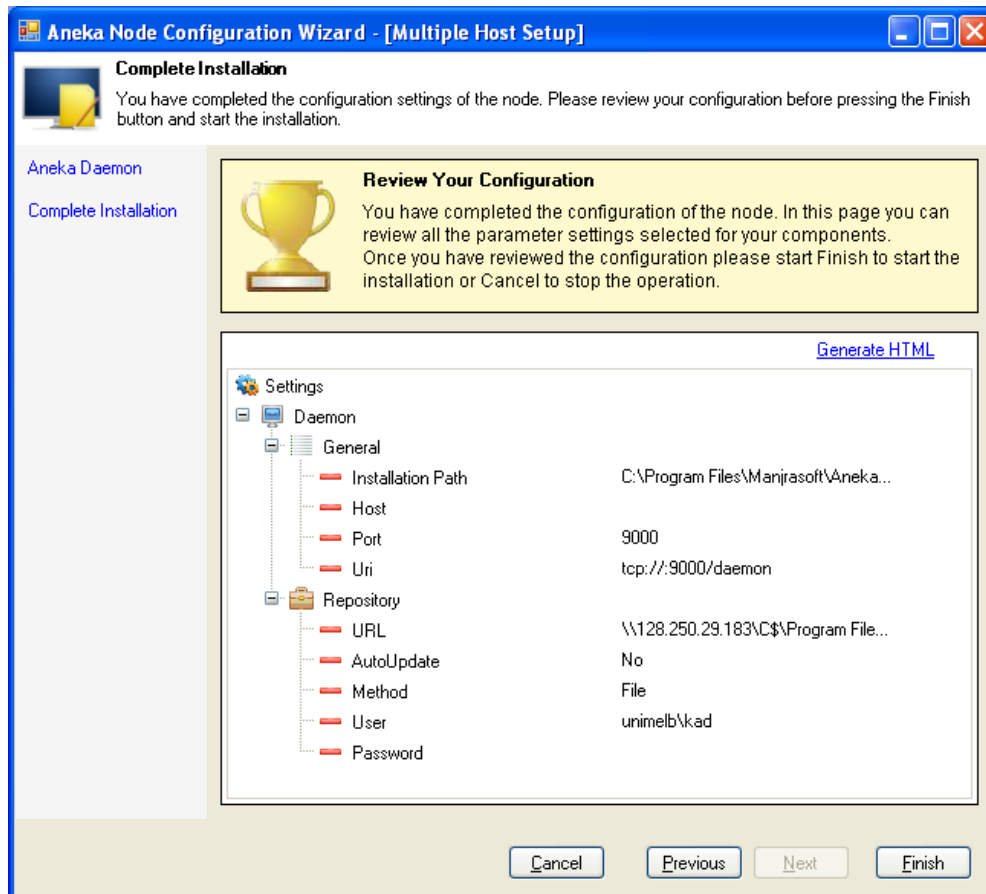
Aneka Node Configuration Wizard - [Multiple Host Setup]

Complete Installation

You have completed the configuration settings of the node. Please review your configuration before pressing the Finish button and start the installation.

Aneka Daemon

Complete Installation

Review Your Configuration

You have completed the configuration of the node. In this page you can review all the parameter settings selected for your components.
Once you have reviewed the configuration please start Finish to start the installation or Cancel to stop the operation.

Generate HTML

Settings
Daemon
General
Installation Path C:\Program Files\Manjrasoft\Aneka...
Host
Port 9000
Uri tcp://:9000/daemon
Repository
URL \\128.250.29.183\C$\Program File...
AutoUpdate No
Method File
User unimelb\kad
Password

Cancel Previous Next Finish